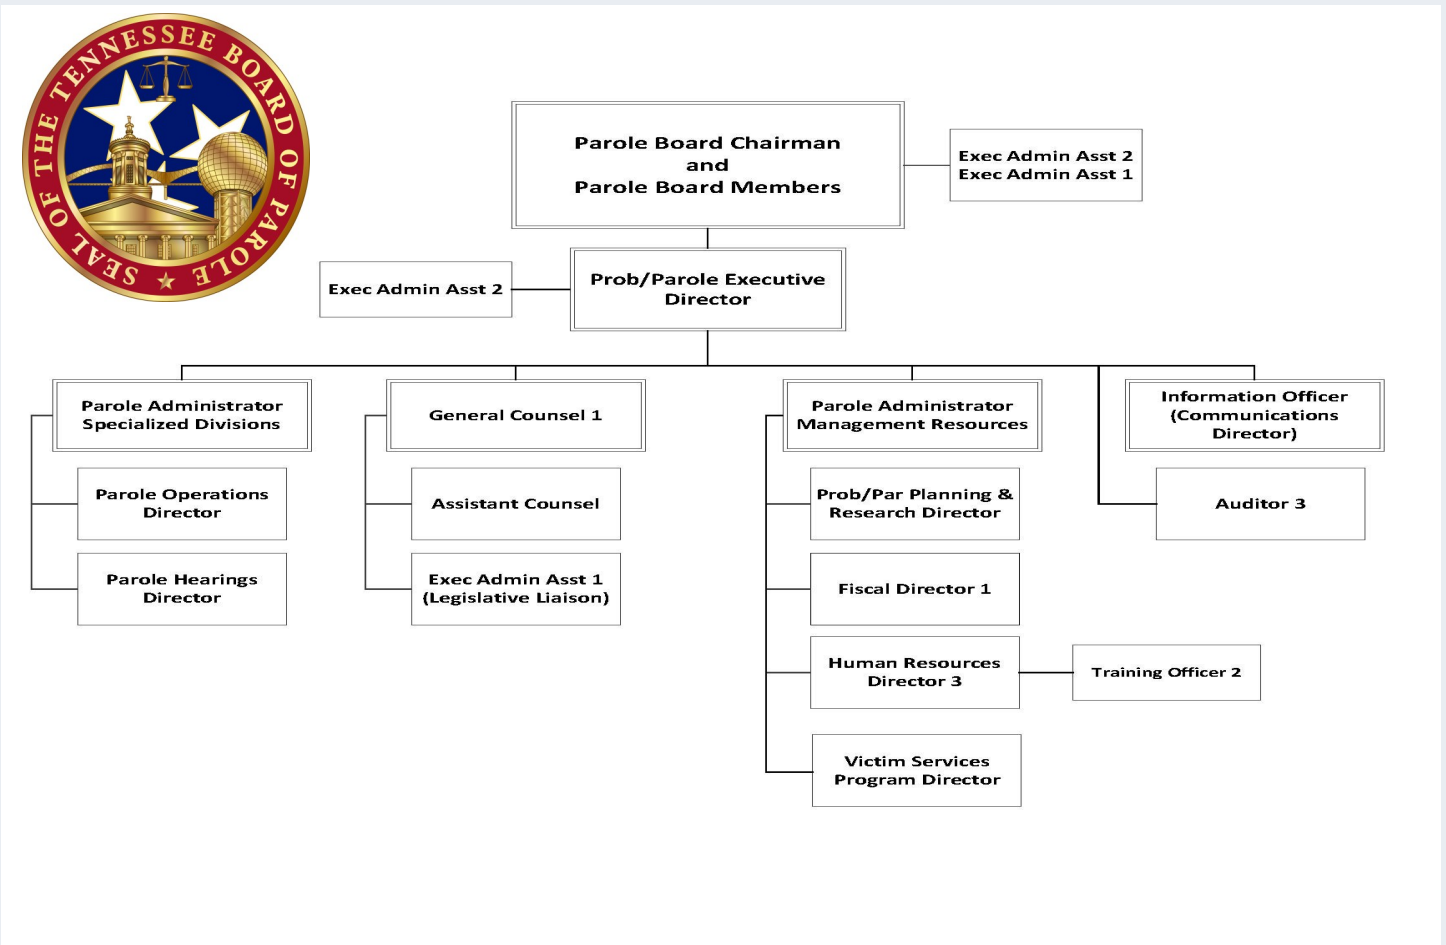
SEAL OF THE TENNESSEE BOARD OF PAROLE

Parole Board Chairman
and
Parole Board Members

Exec Admin Asst 2
Exec Admin Asst 1

Exec Admin Asst 2

Prob/Parole Executive Director

Parole Administrator Specialized Divisions

Parole Operations Director

Parole Hearings Director

General Counsel 1

Assistant Counsel

Exec Admin Asst 1 (Legislative Liaison)

Parole Administrator Management Resources

Prob/Par Planning & Research Director

Fiscal Director 1

Human Resources Director 3

Training Officer 2

Victim Services Program Director

Information Officer (Communications Director)

Auditor 3